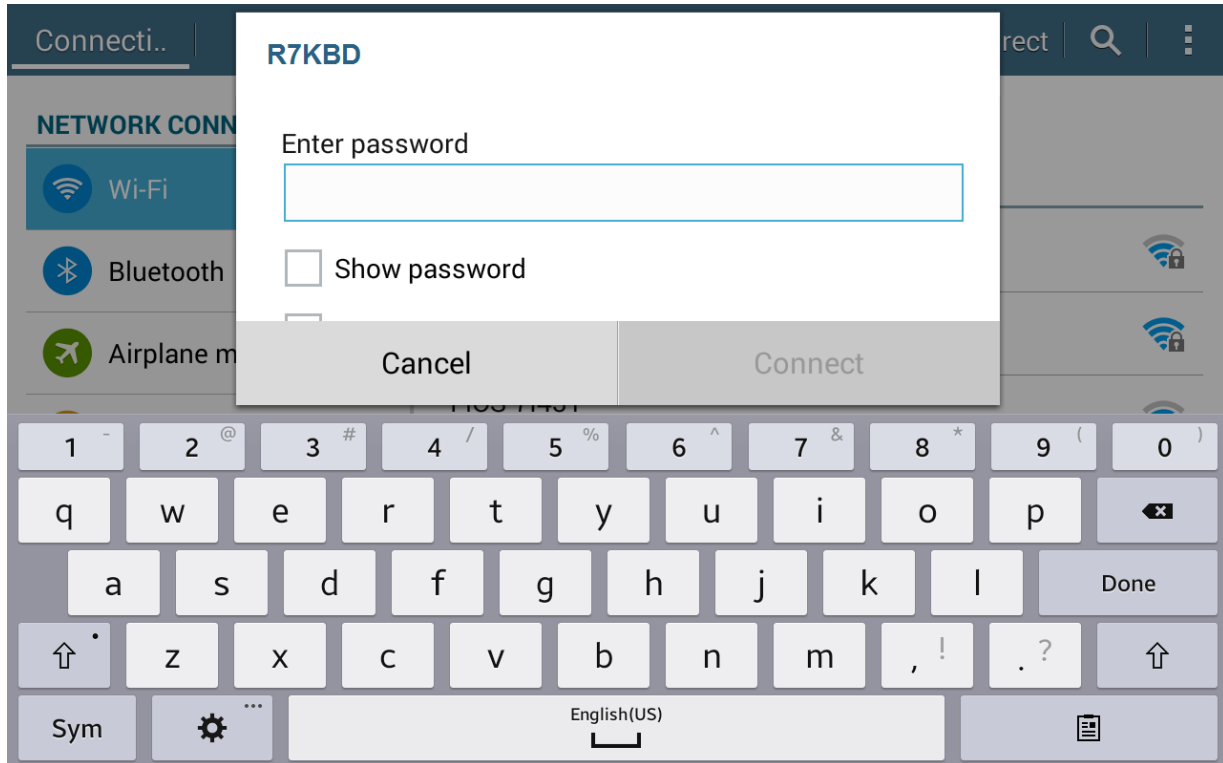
Connecti..

rect

NETWORK CONN

Wi-Fi

Bluetooth

Airplane m

R7KBD

Enter password

Show password

Cancel

Connect

1 - 2 @ 3 # 4 / 5 % 6 ^ 7 & 8 * 9 ( 0 )

q w e r t y u i o p

a s d f g h j k l Done

z x c v b n m , ! . ?

Sym

English(US)